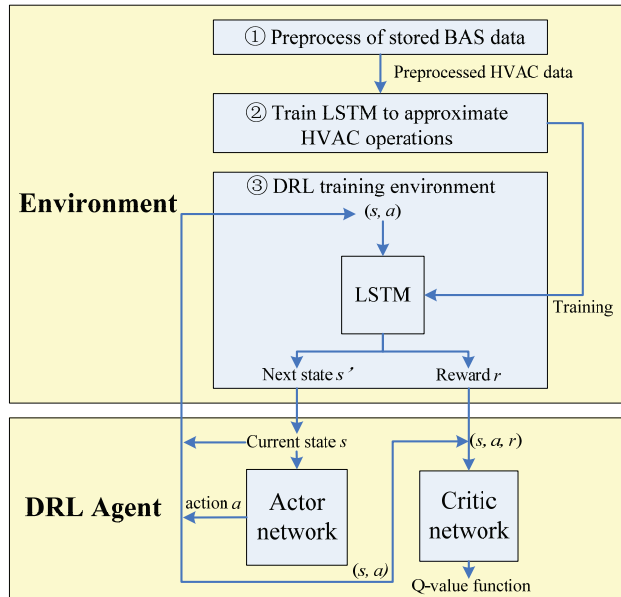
① Preprocess of stored BAS data

Preprocessed HVAC data

② Train LSTM to approximate HVAC operations

Environment

③ DRL training environment

(s, a)

LSTM

Training

Next state s′

Reward r

Current state s

(s, a, r)

DRL Agent

action a

Actor network

Critic network

(s, a)

Q-value function